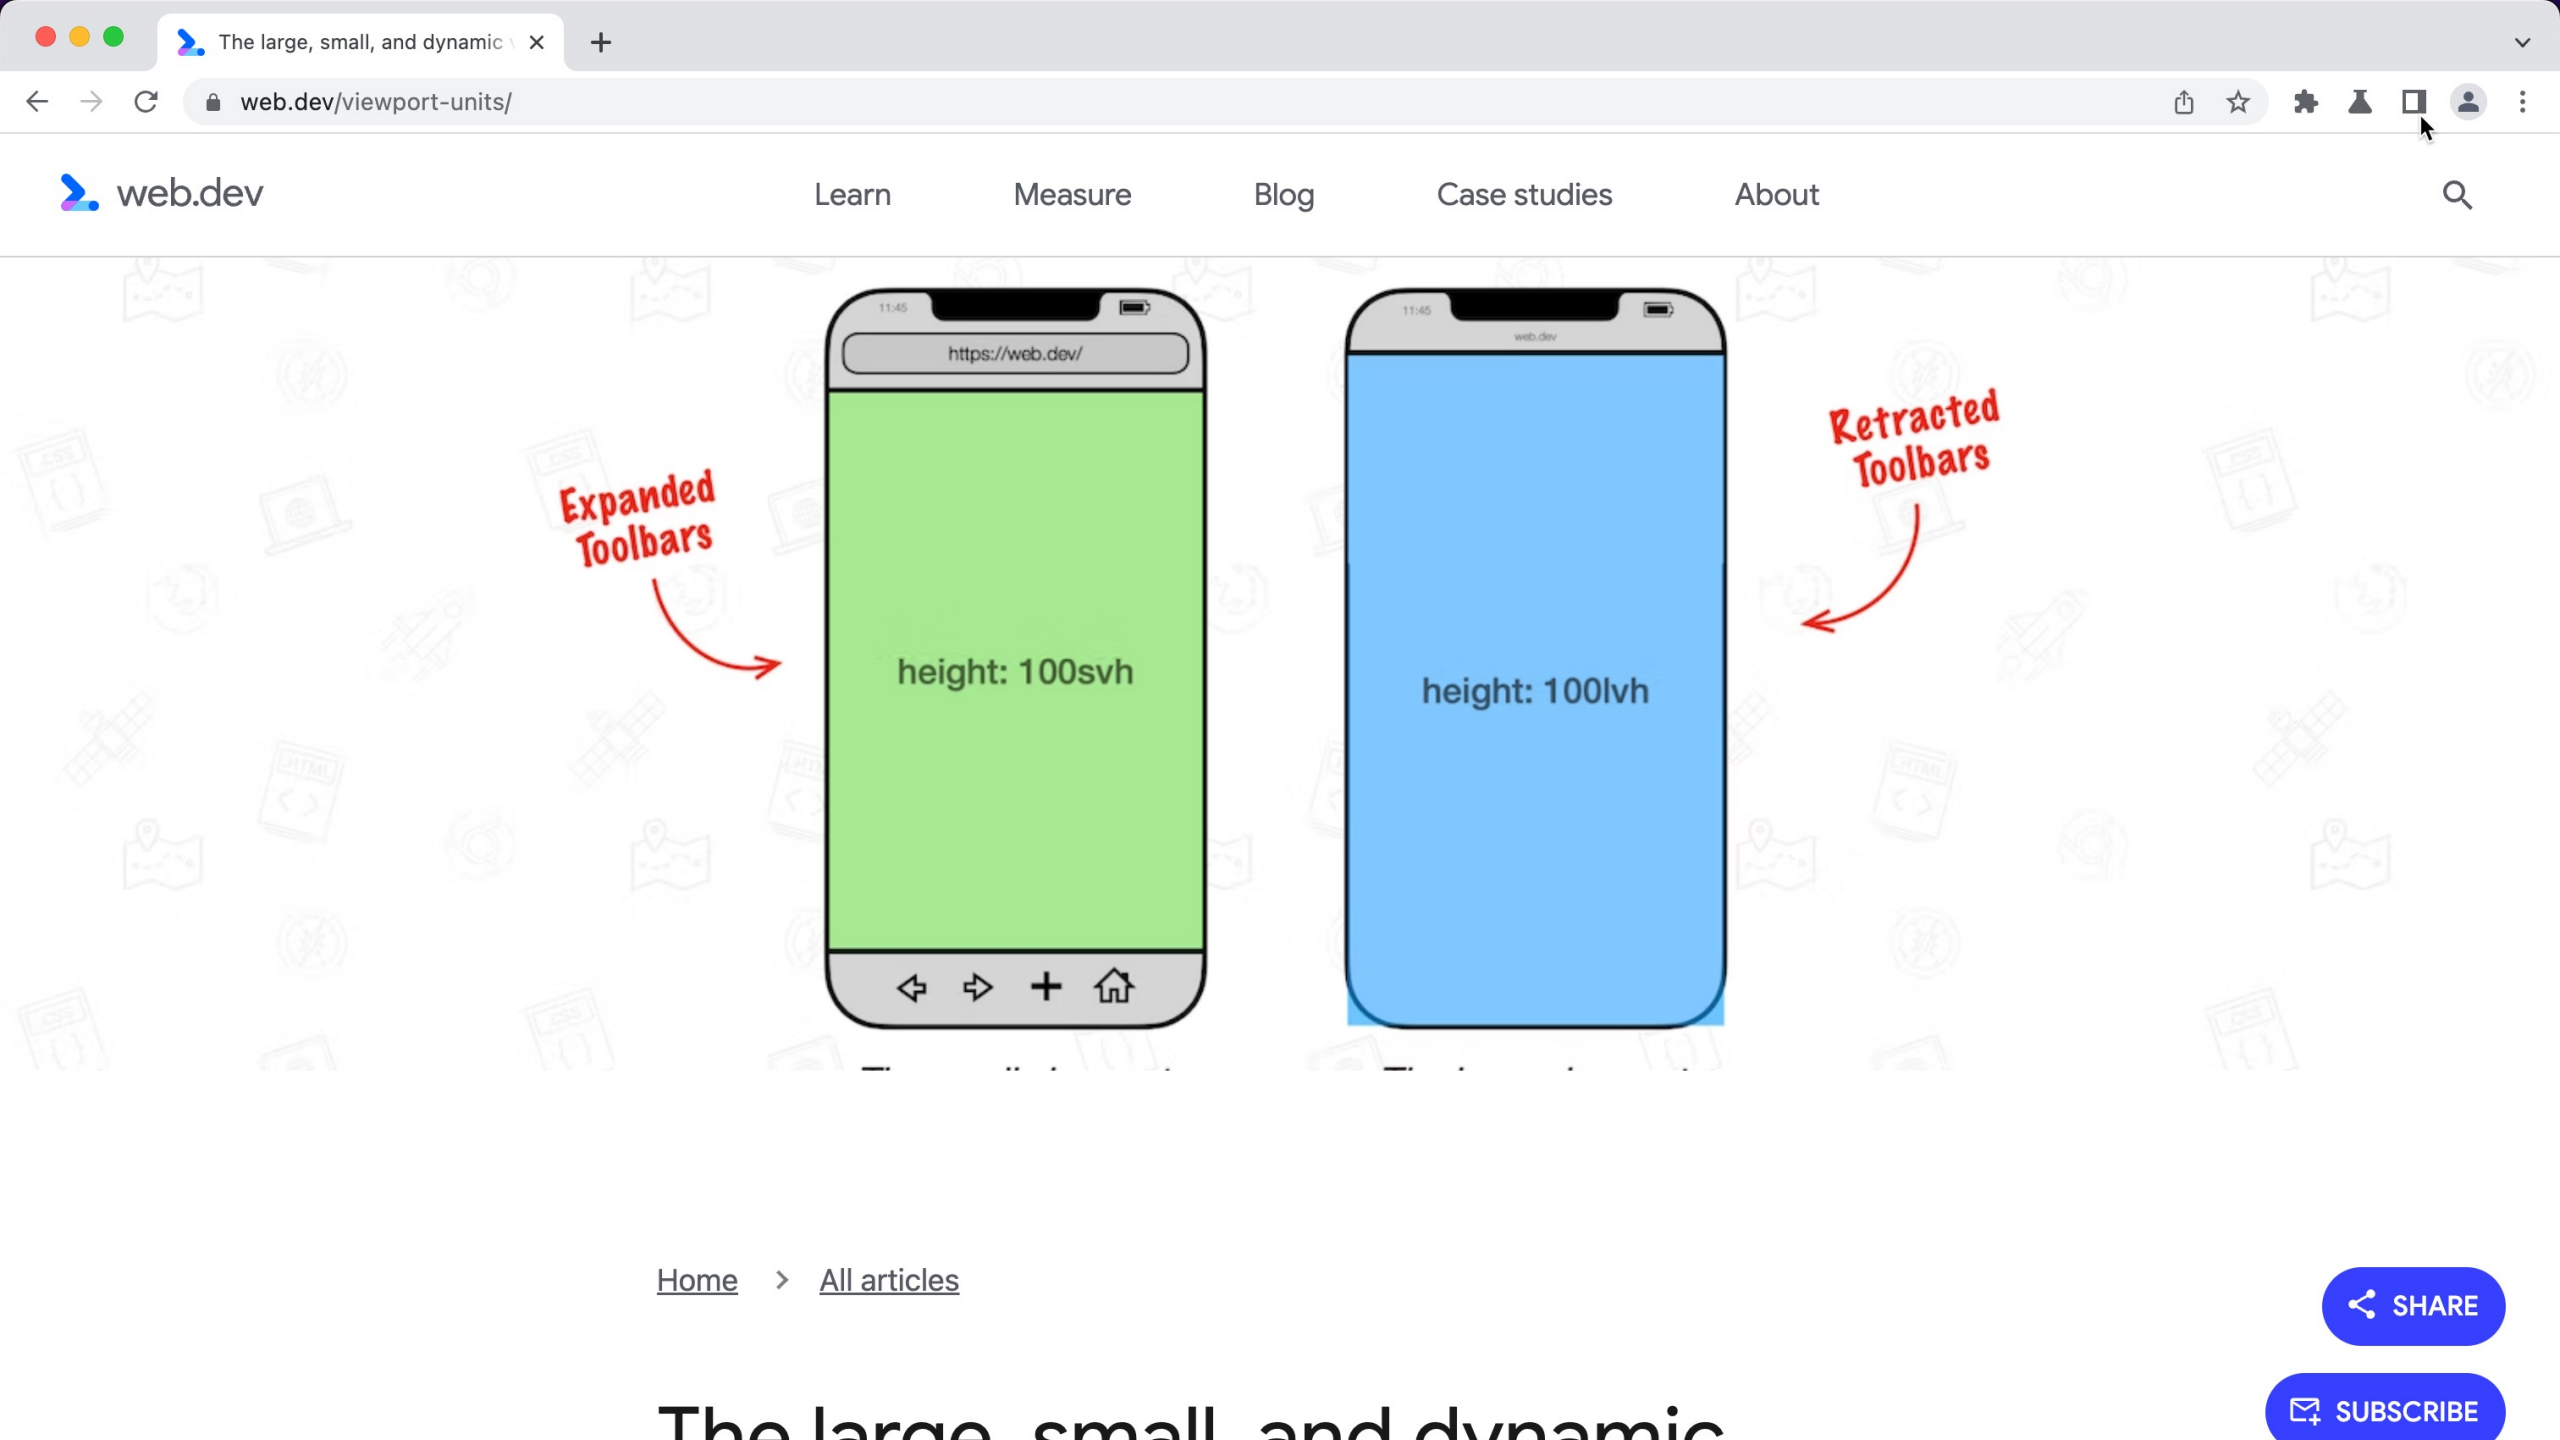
The large, small, and dynamic

web.dev/viewport-units/

web.dev

Learn

Measure

Blog

Case studies

About

11:45

https://web.dev/

height: 100svh

Expanded Toolbars

11:45

web.dev

height: 100lvh

Retracted Toolbars

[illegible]

Home > All articles

SHARE

SUBSCRIBE

The large, small, and dynamic